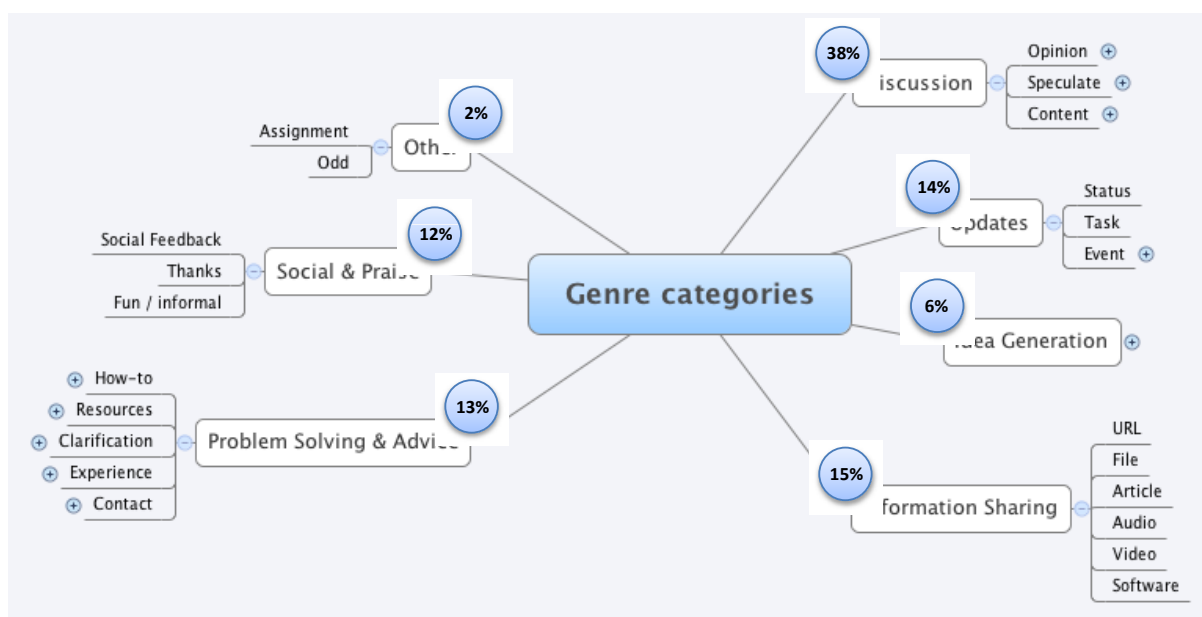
Genre categories

38%
iscussion
Opinion
Speculate
Content

14%
Updates
Status
Task
Event

6%
Idea Generation

15%
formation Sharing
URL
File
Article
Audio
Video
Software

2%
Other
Assignment
Odd

12%
Social & Praise
Social Feedback
Thanks
Fun / informal

13%
Problem Solving & Advice
How-to
Resources
Clarification
Experience
Contact